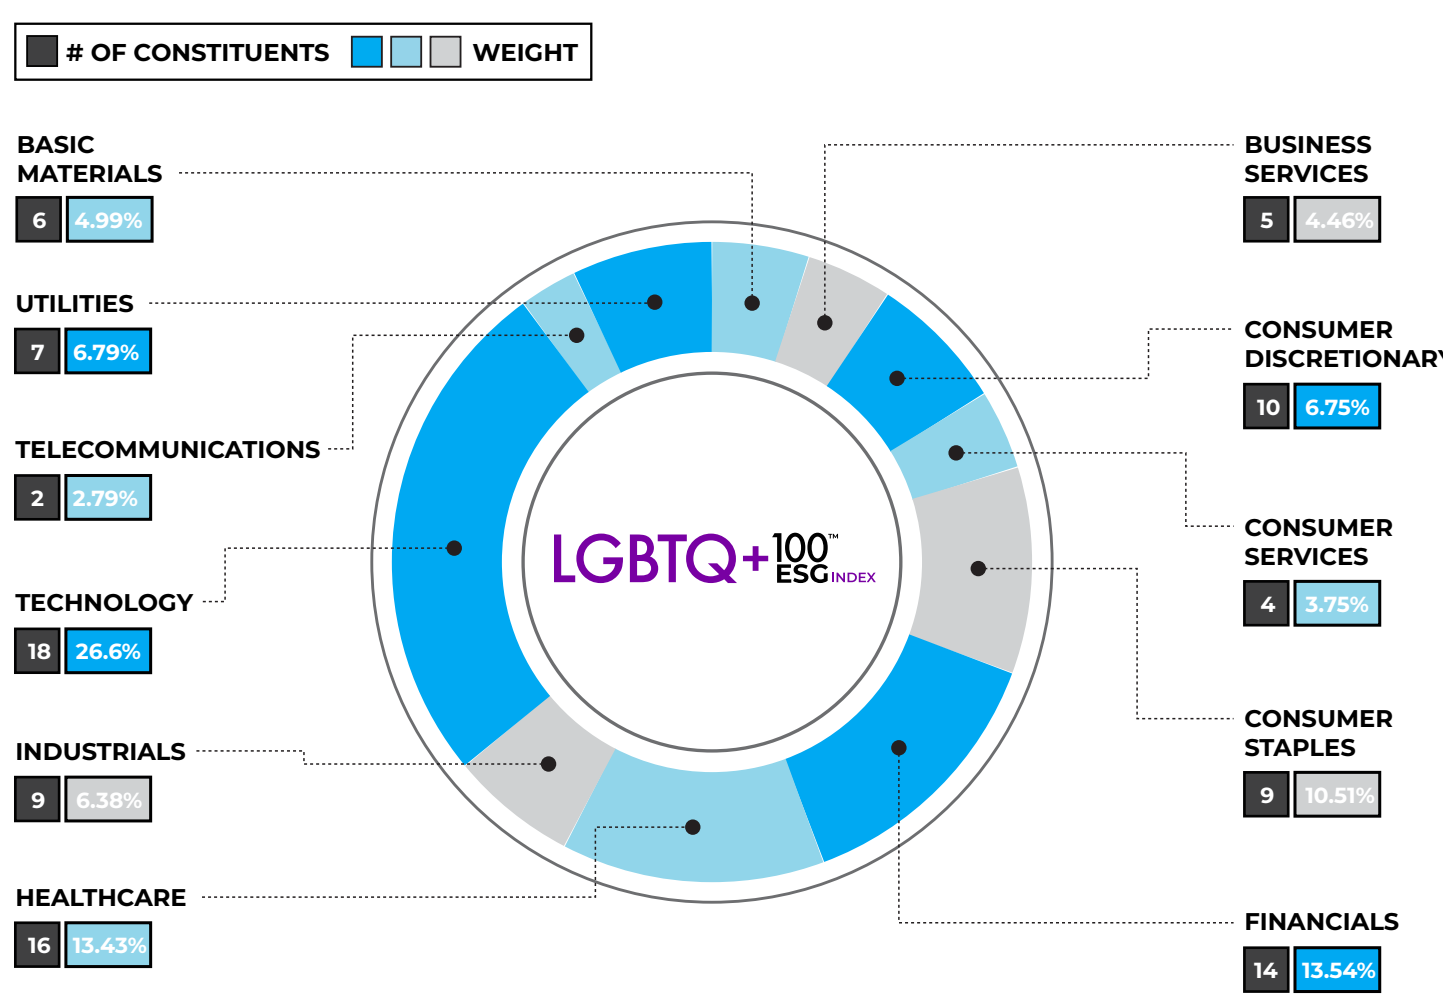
# OF CONSTITUENTS WEIGHT

BASIC MATERIALS
6 4.99%

UTILITIES
7 6.79%

TELECOMMUNICATIONS
2 2.79%

TECHNOLOGY
18 26.6%

INDUSTRIALS
9 6.38%

HEALTHCARE
16 13.43%

LGBTQ+100™ ESG INDEX

BUSINESS SERVICES
5 4.46%

CONSUMER DISCRETIONARY
10 6.75%

CONSUMER SERVICES
4 3.75%

CONSUMER STAPLES
9 10.51%

FINANCIALS
14 13.54%